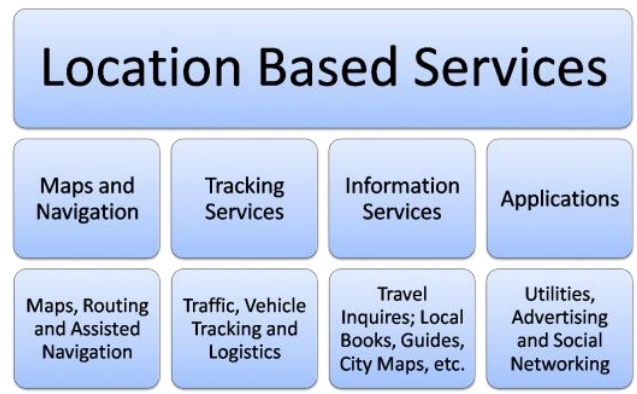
Location Based Services

Maps and Navigation

Maps, Routing and Assisted Navigation

Tracking Services

Traffic, Vehicle Tracking and Logistics

Information Services

Travel Inquires; Local Books, Guides, City Maps, etc.

Applications

Utilities, Advertising and Social Networking